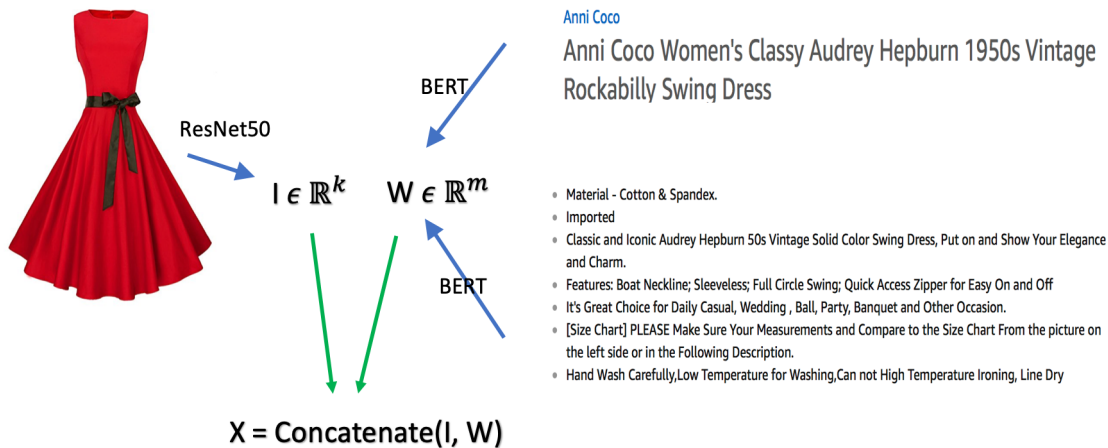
Anni Coco

Anni Coco Women's Classy Audrey Hepburn 1950s Vintage Rockabilly Swing Dress

BERT

ResNet50

$I \in \mathbb{R}^k$ $W \in \mathbb{R}^m$

- Material - Cotton & Spandex.
- Imported
- Classic and Iconic Audrey Hepburn 50s Vintage Solid Color Swing Dress, Put on and Show Your Elegance and Charm.
- Features: Boat Neckline; Sleeveless; Full Circle Swing; Quick Access Zipper for Easy On and Off
- It's Great Choice for Daily Casual, Wedding , Ball, Party, Banquet and Other Occasion.
- [Size Chart] PLEASE Make Sure Your Measurements and Compare to the Size Chart From the picture on the left side or in the Following Description.
- Hand Wash Carefully,Low Temperature for Washing,Can not High Temperature Ironing, Line Dry

BERT

X = Concatenate(I, W)